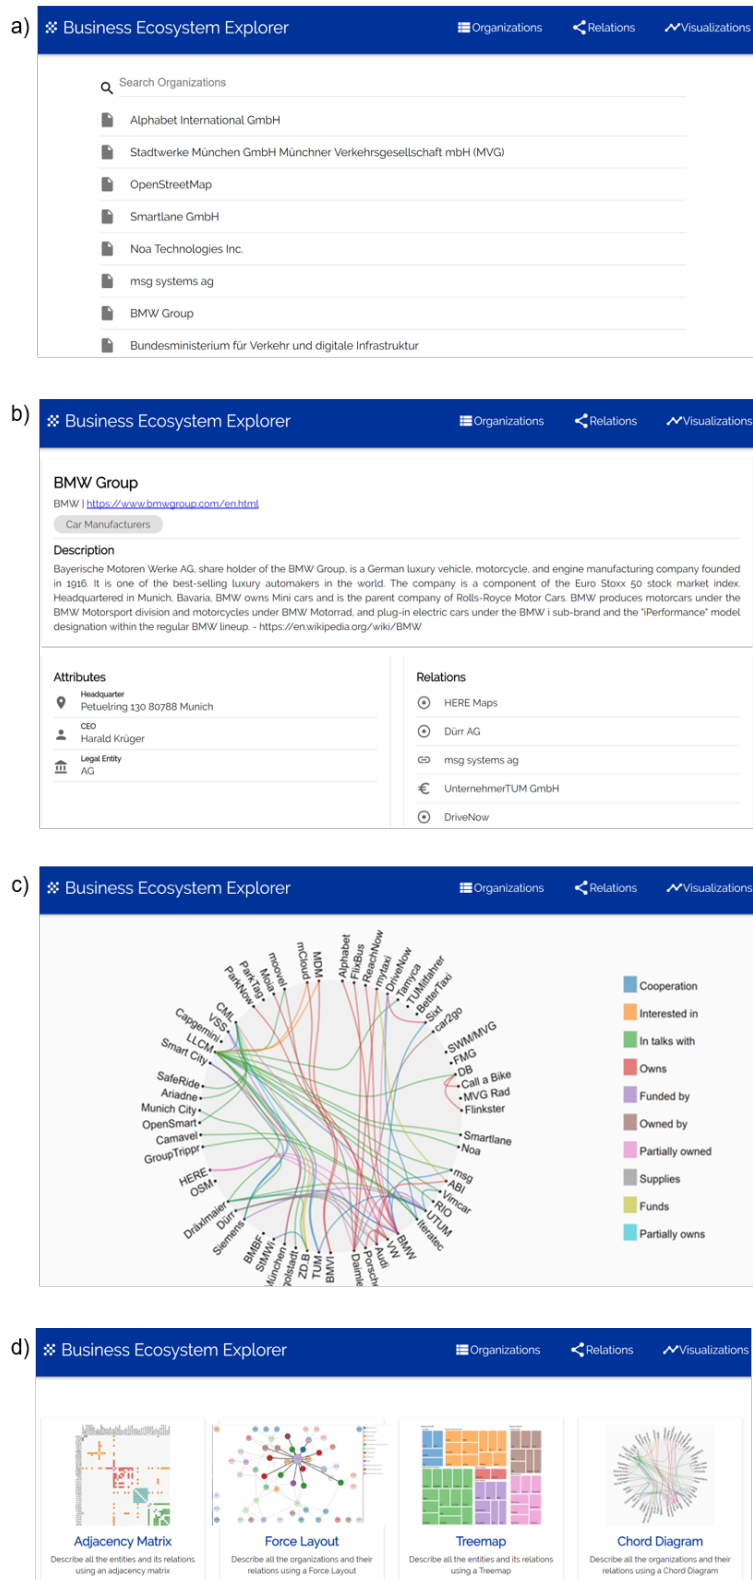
a) Business Ecosystem Explorer Organizations Relations Visualizations

Search Organizations

Alphabet International GmbH

Stadtwerke München GmbH Münchner Verkehrsgesellschaft mbH (MVG)

OpenStreetMap

Smartlane GmbH

Noa Technologies Inc.

msg systems ag

BMW Group

Bundesministerium für Verkehr und digitale Infrastruktur

b) Business Ecosystem Explorer Organizations Relations Visualizations

BMW Group

BMW | https://www.bmwgroup.com/en.html

Car Manufacturers

Description

Bayerische Motoren Werke AG, share holder of the BMW Group, is a German luxury vehicle, motorcycle, and engine manufacturing company founded in 1916. It is one of the best-selling luxury automakers in the world. The company is a component of the Euro Stoxx 50 stock market index. Headquartered in Munich, Bavaria, BMW owns Mini cars and is the parent company of Rolls-Royce Motor Cars. BMW produces motorcars under the BMW Motorsport division and motorcycles under BMW Motorrad, and plug-in electric cars under the BMW i sub-brand and the "iPerformance" model designation within the regular BMW lineup. - https://en.wikipedia.org/wiki/BMW

Attributes

Headquarter
Petuelring 130 80788 Munich

CEO
Harald Krüger

Legal Entity
AG

Relations

HERE Maps

Dürr AG

msg systems ag

UnternehmerTUM GmbH

DriveNow

c) Business Ecosystem Explorer Organizations Relations Visualizations

ParkNow ParkTag Moia moovel mCloud MDM Alphabet FlixBus ReachNow mytaxi DriveNow Tamyca TUMitfahrer BetterTaxi Sixt car2go SWM/MVG FMG DB Call a Bike MVG Rad Flinkster Smartlane Noa msg ABI Vimcar RIO UTUM iteratec BMW VW Audi Porsche Daimler BMVI TUM ZD.B Ingolstadt München StMWi BMBF Siemens Dürr Dräxlmaier OSM HERE GroupTrippr Camavel OpenSmart Munich City Ariadne SafeRide Smart City LLCM Capgemini VSS CML

Cooperation
Interested in
In talks with
Owns
Funded by
Owned by
Partially owned
Supplies
Funds
Partially owns

d) Business Ecosystem Explorer Organizations Relations Visualizations

Adjacency Matrix
Describe all the entities and its relations using an adjacency matrix

Force Layout
Describe all the organizations and their relations using a Force Layout

Treemap
Describe all the entities and its relations using a Treemap

Chord Diagram
Describe all the organizations and their relations using a Chord Diagram